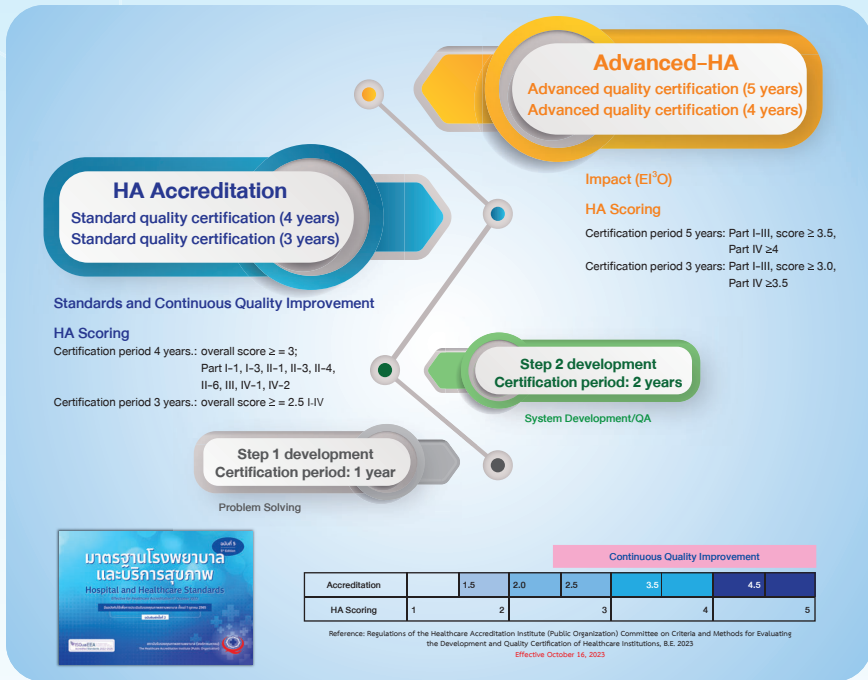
Advanced-HA
Advanced quality certification (5 years)
Advanced quality certification (4 years)

HA Accreditation
Standard quality certification (4 years)
Standard quality certification (3 years)

Impact (EI$^3$O)

HA Scoring
Certification period 5 years: Part I-III, score ≥ 3.5, Part IV ≥4
Certification period 3 years: Part I-III, score ≥ 3.0, Part IV ≥3.5

Standards and Continuous Quality Improvement

HA Scoring
Certification period 4 years.: overall score ≥ = 3; Part I-1, I-3, II-1, II-3, II-4, II-6, III, IV-1, IV-2
Certification period 3 years.: overall score ≥ = 2.5 I-IV

Step 2 development
Certification period: 2 years

System Development/QA

Step 1 development
Certification period: 1 year

Problem Solving

มาตรฐานโรงพยาบาล และบริการสุขภาพ
Hospital and Healthcare Standards
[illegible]

Continuous Quality Improvement

| Accreditation | | 1.5 | 2.0 | 2.5 | 3.5 | | 4.5 | |
|---|---|---|---|---|---|---|---|---|
| HA Scoring | 1 | 2 | | 3 | | 4 | | 5 |

Reference: Regulations of the Healthcare Accreditation Institute (Public Organization) Committee on Criteria and Methods for Evaluating the Development and Quality Certification of Healthcare Institutions, B.E. 2023
Effective October 16, 2023